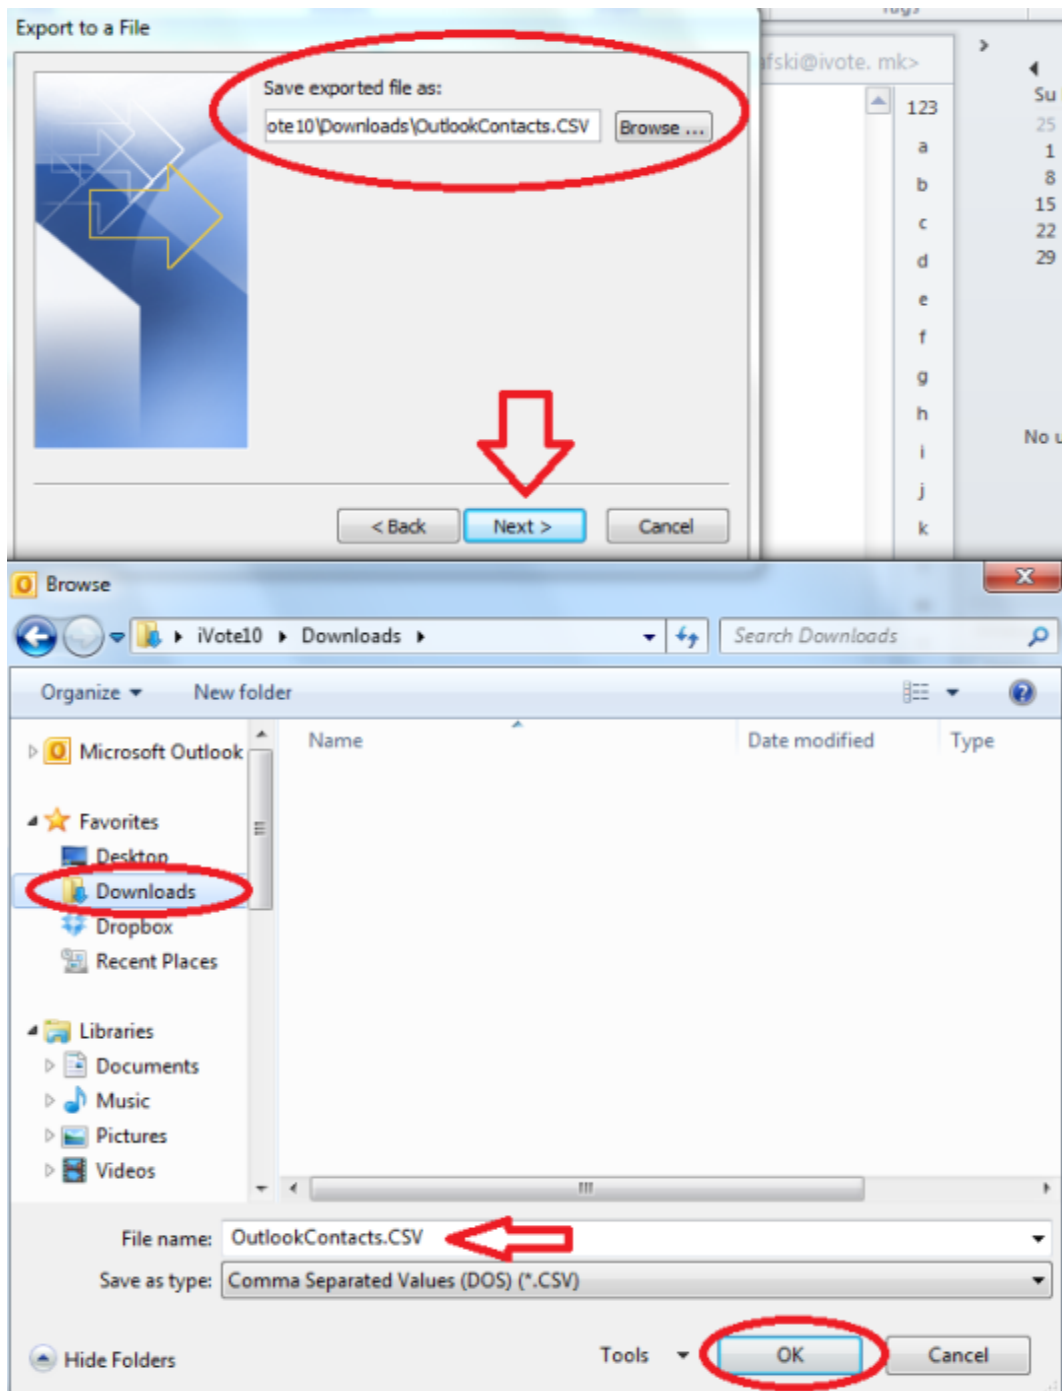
Export to a File

Save exported file as:

ote10\Downloads\OutlookContacts.CSV

Browse ...

< Back

Next >

Cancel

fski@ivote. mk>

123
a
b
c
d
e
f
g
h
i
j
k

Su
25
1
8
15
22
29

No u

Browse

iVote10 ▸ Downloads ▸

Search Downloads

Organize ▾

New folder

Microsoft Outlook

Favorites

Desktop

Downloads

Dropbox

Recent Places

Libraries

Documents

Music

Pictures

Videos

Name

Date modified

Type

File name: OutlookContacts.CSV

Save as type: Comma Separated Values (DOS) (*.CSV)

Hide Folders

Tools

OK

Cancel